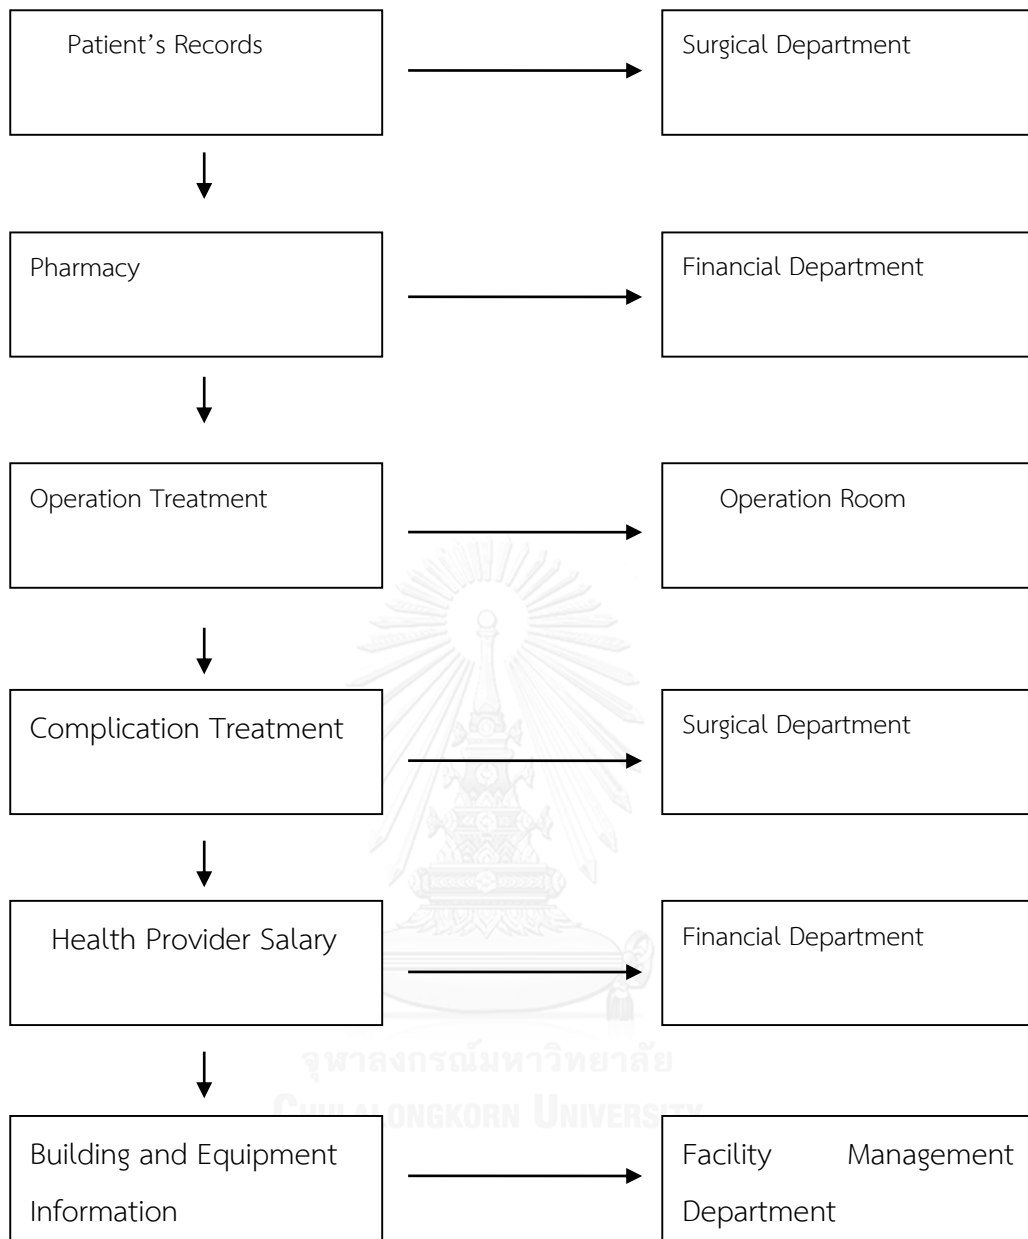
Patient’s Records

Surgical Department

Pharmacy

Financial Department

Operation Treatment

Operation Room

Complication Treatment

Surgical Department

Health Provider Salary

Financial Department

Building and Equipment Information

Facility Management Department

จุฬาลงกรณ์มหาวิทยาลัย
Chulalongkorn University